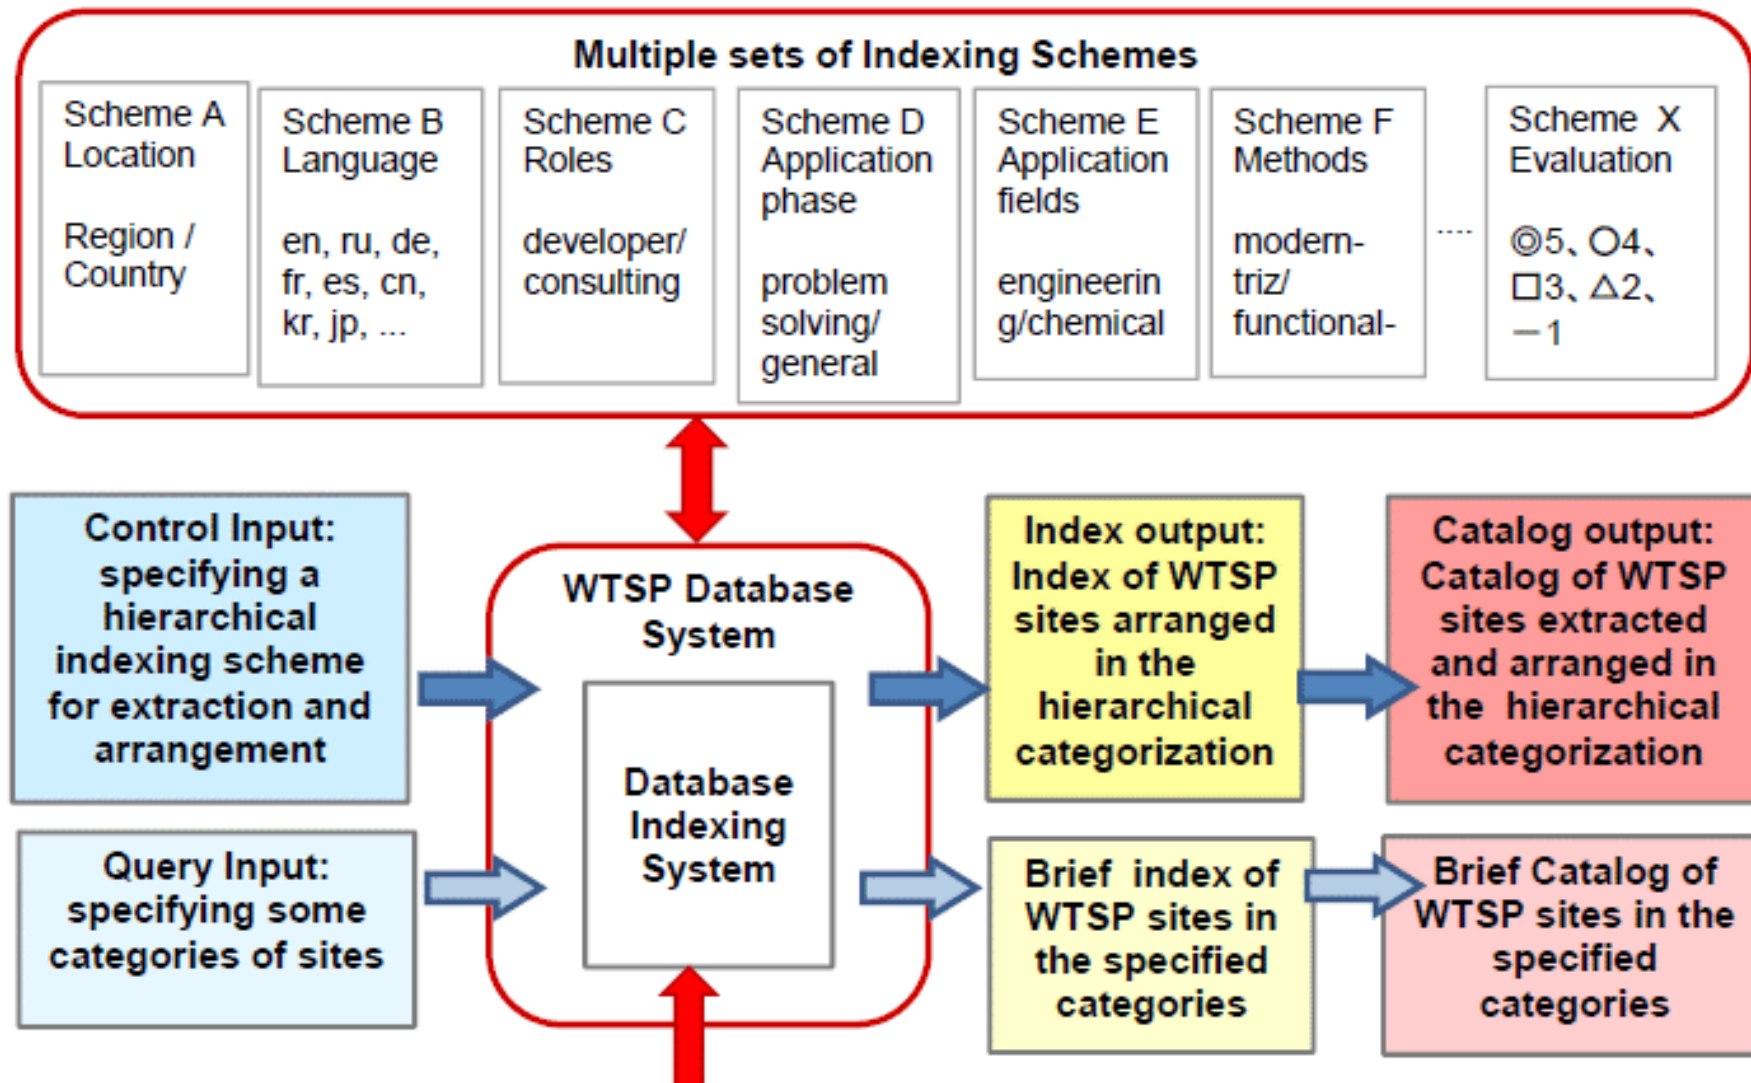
Multiple sets of Indexing Schemes

Scheme A Location

Region / Country

Scheme B Language

en, ru, de, fr, es, cn, kr, jp, ...

Scheme C Roles

developer/ consulting

Scheme D Application phase

problem solving/ general

Scheme E Application fields

engineerin g/chemical

Scheme F Methods

modern-triz/ functional-

....

Scheme X Evaluation

◎5、○4、□3、△2、—1

Control Input: specifying a hierarchical indexing scheme for extraction and arrangement

Query Input: specifying some categories of sites

WTSP Database System

Database Indexing System

Index output: Index of WTSP sites arranged in the hierarchical categorization

Brief index of WTSP sites in the specified categories

Catalog output: Catalog of WTSP sites extracted and arranged in the hierarchical categorization

Brief Catalog of WTSP sites in the specified categories